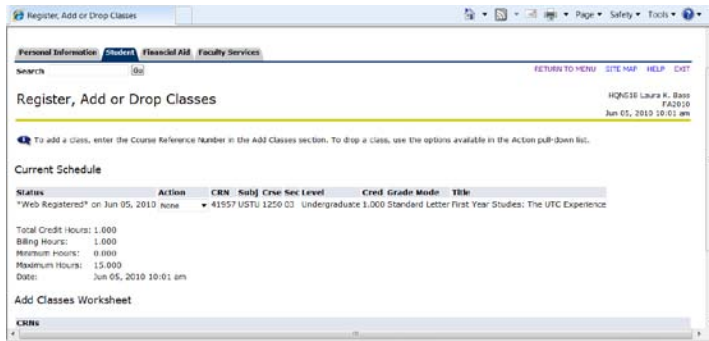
Register, Add or Drop Classes

Page ▾ Safety ▾ Tools ▾

Personal Information | Student | Financial Aid | Faculty Services

Search Go

RETURN TO MENU SITE MAP HELP EXIT

Register, Add or Drop Classes

HQNS10 Laura K. Bass
FA2010
Jun 05, 2010 10:01 am

To add a class, enter the Course Reference Number in the Add Classes section. To drop a class, use the options available in the Action pull-down list.

Current Schedule

| Status | Action | CRN | Subj | Crse | Sec | Level | Cred | Grade Mode | Title |
|---|---|---|---|---|---|---|---|---|---|
| *Web Registered* on Jun 05, 2010 | None | 41957 | USTU | 1250 | 03 | Undergraduate | 1.000 | Standard Letter | First Year Studies: The UTC Experience |

Total Credit Hours: 1.000
Billing Hours: 1.000
Minimum Hours: 0.000
Maximum Hours: 15.000
Date: Jun 05, 2010 10:01 am

Add Classes Worksheet

CRNs